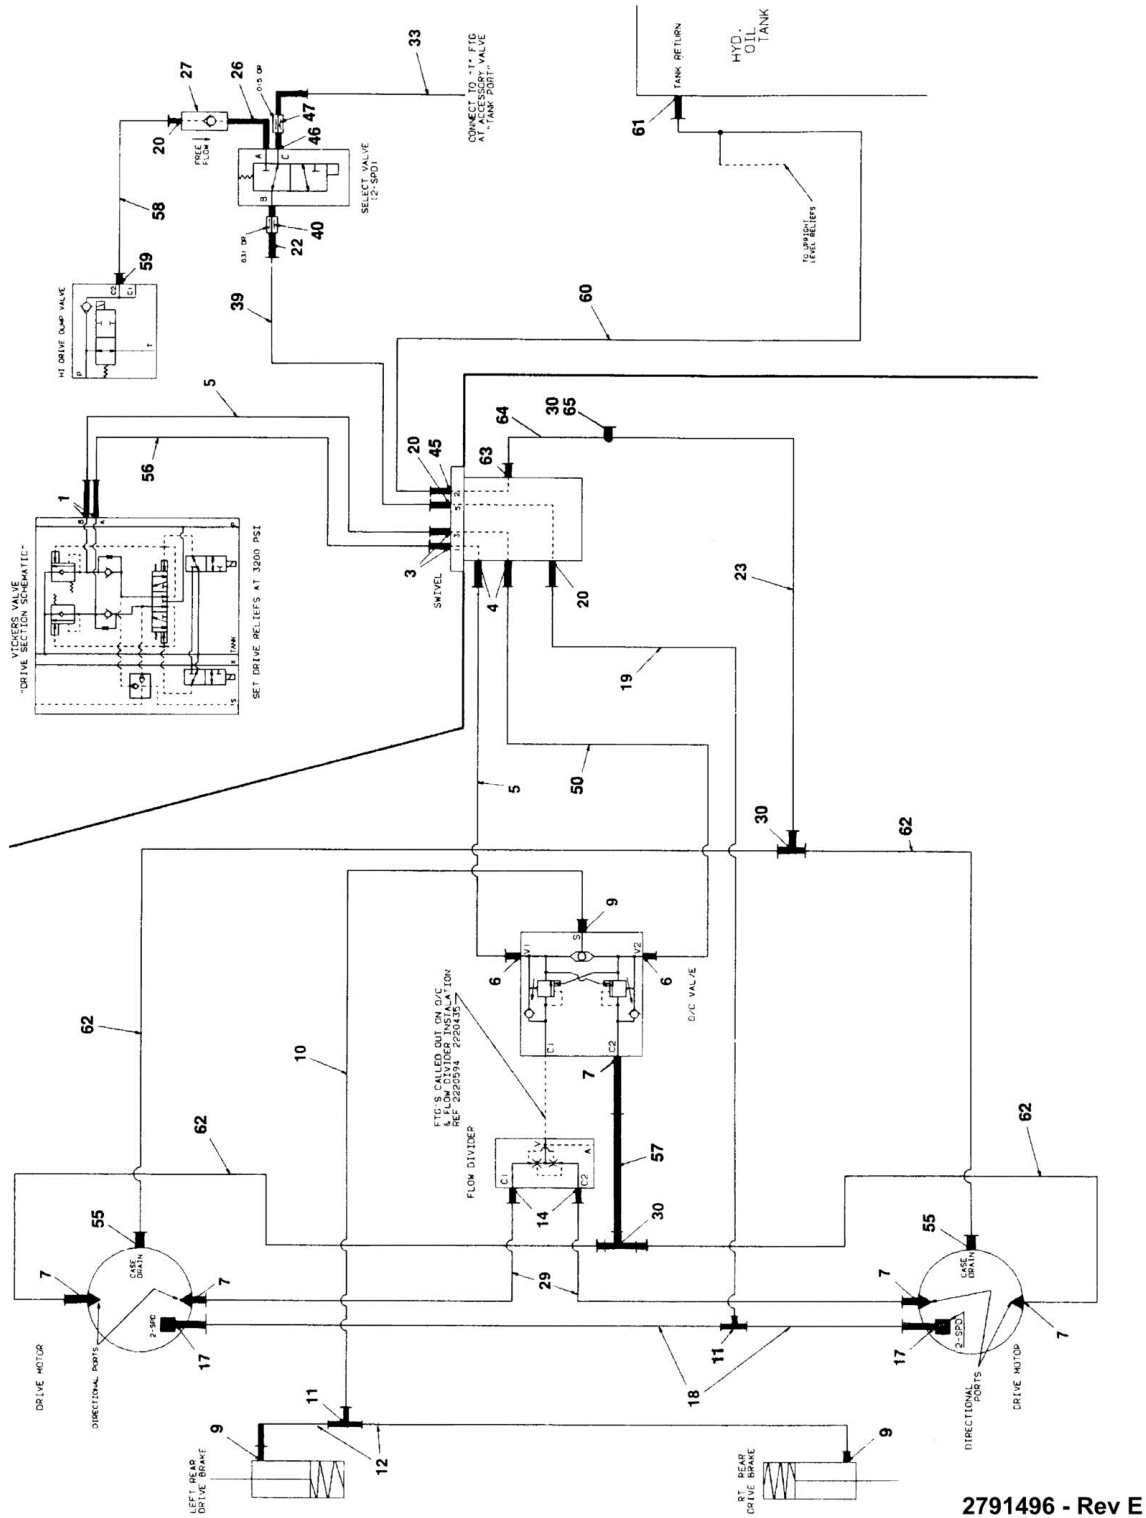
HYD. OIL TANK

TANK RETURN

61

TO UPRIGHT LEVEL RELIEFS

60

33

CONNECT TO "T" FTG AT ACCESSORY VALVE "TANK PORT"

27

26

0.15 OR

47

46

FREE FLOW

20

A

C

B

SELECT VALVE (2-SPD)

0.31 OR

40

22

58

59

C2

C1

HI DRIVE DUMP VALVE

P

T

39

5

56

1

B

A

VICKERS VALVE "DRIVE SECTION SCHEMATIC"

SET DRIVE RELIEFS AT 3200 PSI

P

TANK

S

30

65

64

20

45

63

3

SWIVEL

4

20

23

19

50

5

30

62

9

S

V1

V2

6

6

D/C VALVE

C1

C2

FTG'S CALLED OUT ON D/C & FLOW DIVIDER INSTALLATION REF 2220594 2220435

7

62

10

62

62

FLOW DIVIDER

V

C1

C2

57

14

30

55

CASE DRAIN

55

CASE DRAIN

7

7

29

7

7

2-SPD

2-SPD

17

11

17

18

DIRECTIONAL PORTS

DRIVE MOTOR

DIRECTIONAL PORTS

DRIVE MOTOR

11

9

12

9

LEFT REAR DRIVE BRAKE

RT REAR DRIVE BRAKE

2791496 - Rev E